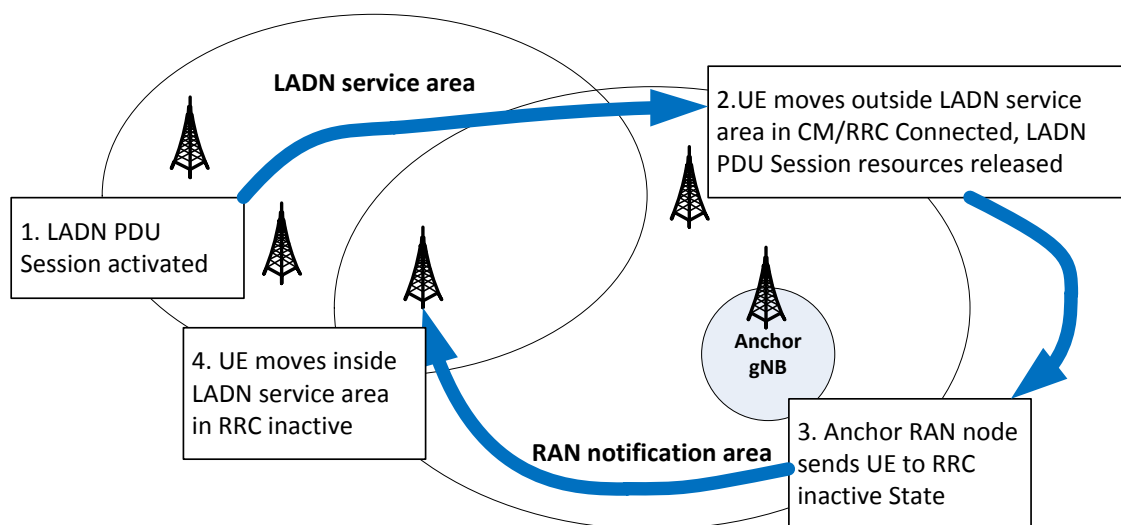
LADN service area

2.UE moves outside LADN service area in CM/RRC Connected, LADN PDU Session resources released

1. LADN PDU Session activated

Anchor gNB

4. UE moves inside LADN service area in RRC inactive

RAN notification area

3. Anchor RAN node sends UE to RRC inactive State